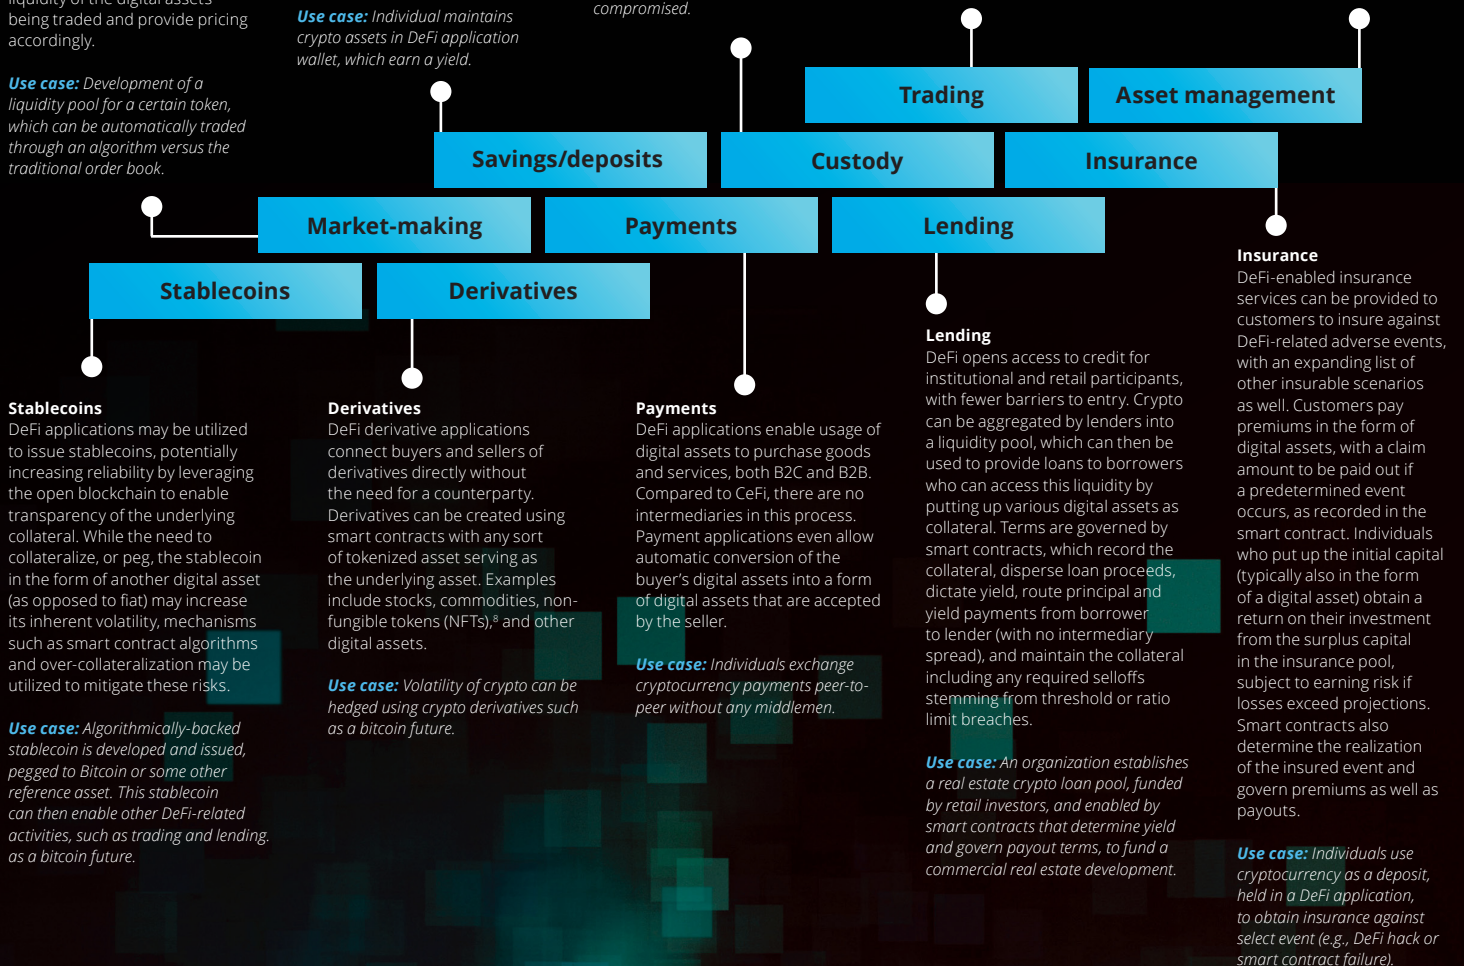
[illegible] being traded and provide pricing accordingly.

Use case: Development of a liquidity pool for a certain token, which can be automatically traded through an algorithm versus the traditional order book.

Use case: Individual maintains crypto assets in DeFi application wallet, which earn a yield.

compromised.

Trading

Asset management

Savings/deposits

Custody

Insurance

Market-making

Payments

Lending

Stablecoins

Derivatives

Insurance
DeFi-enabled insurance services can be provided to customers to insure against DeFi-related adverse events, with an expanding list of other insurable scenarios as well. Customers pay premiums in the form of digital assets, with a claim amount to be paid out if a predetermined event occurs, as recorded in the smart contract. Individuals who put up the initial capital (typically also in the form of a digital asset) obtain a return on their investment from the surplus capital in the insurance pool, subject to earning risk if losses exceed projections. Smart contracts also determine the realization of the insured event and govern premiums as well as payouts.

Use case: Individuals use cryptocurrency as a deposit, held in a DeFi application, to obtain insurance against select event (e.g., DeFi hack or smart contract failure).

Lending
DeFi opens access to credit for institutional and retail participants, with fewer barriers to entry. Crypto can be aggregated by lenders into a liquidity pool, which can then be used to provide loans to borrowers who can access this liquidity by putting up various digital assets as collateral. Terms are governed by smart contracts, which record the collateral, disperse loan proceeds, dictate yield, route principal and yield payments from borrower to lender (with no intermediary spread), and maintain the collateral including any required selloffs stemming from threshold or ratio limit breaches.

Use case: An organization establishes a real estate crypto loan pool, funded by retail investors, and enabled by smart contracts that determine yield and govern payout terms, to fund a commercial real estate development.

Stablecoins
DeFi applications may be utilized to issue stablecoins, potentially increasing reliability by leveraging the open blockchain to enable transparency of the underlying collateral. While the need to collateralize, or peg, the stablecoin in the form of another digital asset (as opposed to fiat) may increase its inherent volatility, mechanisms such as smart contract algorithms and over-collateralization may be utilized to mitigate these risks.

Use case: Algorithmically-backed stablecoin is developed and issued, pegged to Bitcoin or some other reference asset. This stablecoin can then enable other DeFi-related activities, such as trading and lending. as a bitcoin future.

Derivatives
DeFi derivative applications connect buyers and sellers of derivatives directly without the need for a counterparty. Derivatives can be created using smart contracts with any sort of tokenized asset serving as the underlying asset. Examples include stocks, commodities, non-fungible tokens (NFTs),$^8$ and other digital assets.

Use case: Volatility of crypto can be hedged using crypto derivatives such as a bitcoin future.

Payments
DeFi applications enable usage of digital assets to purchase goods and services, both B2C and B2B. Compared to CeFi, there are no intermediaries in this process. Payment applications even allow automatic conversion of the buyer's digital assets into a form of digital assets that are accepted by the seller.

Use case: Individuals exchange cryptocurrency payments peer-to-peer without any middlemen.